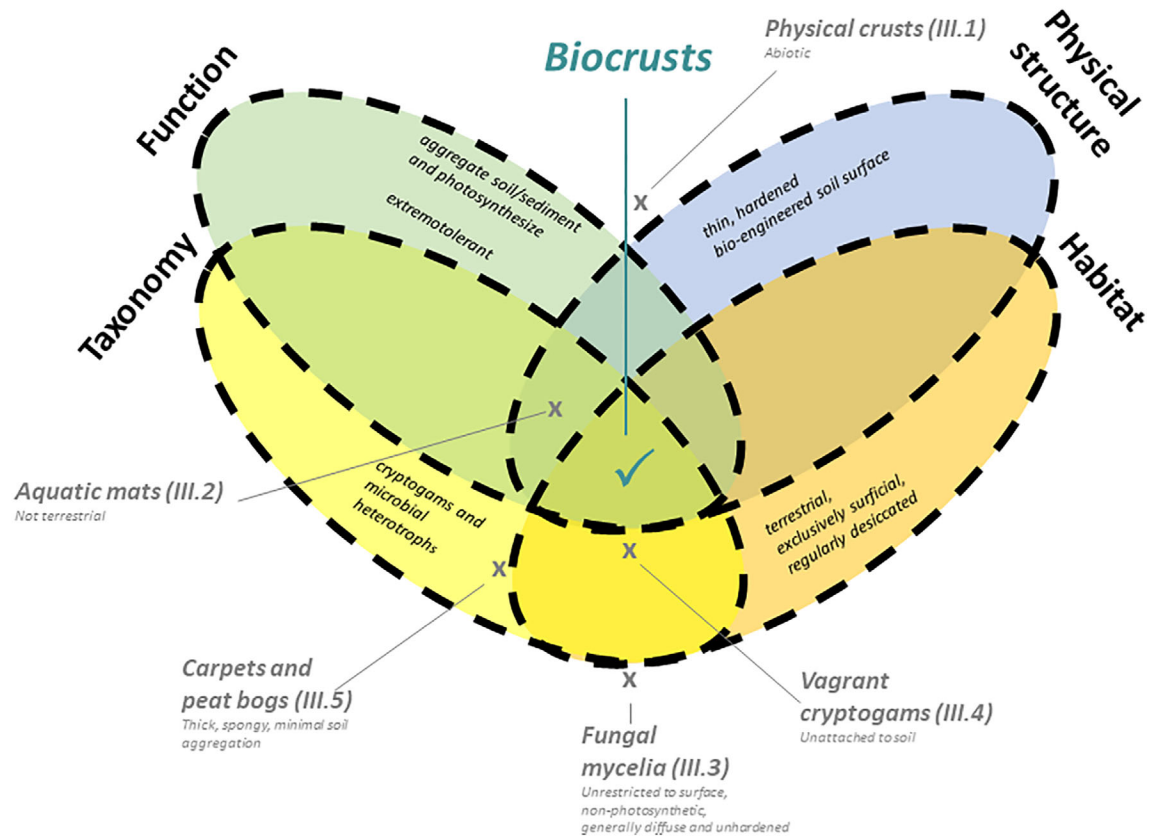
Biocrusts

Physical crusts (III.1)
Abiotic

Function

Physical structure

aggregate soil/sediment and photosynthesize

extremotolerant

thin, hardened bio-engineered soil surface

Taxonomy

Habitat

x

x

✓

Aquatic mats (III.2)
Not terrestrial

cryptogams and microbial heterotrophs

terrestrial, exclusively surficial, regularly desiccated

x

x

Carpets and peat bogs (III.5)
Thick, spongy, minimal soil aggregation

x

Vagrant cryptogams (III.4)
Unattached to soil

Fungal mycelia (III.3)
Unrestricted to surface, non-photosynthetic, generally diffuse and unhardened